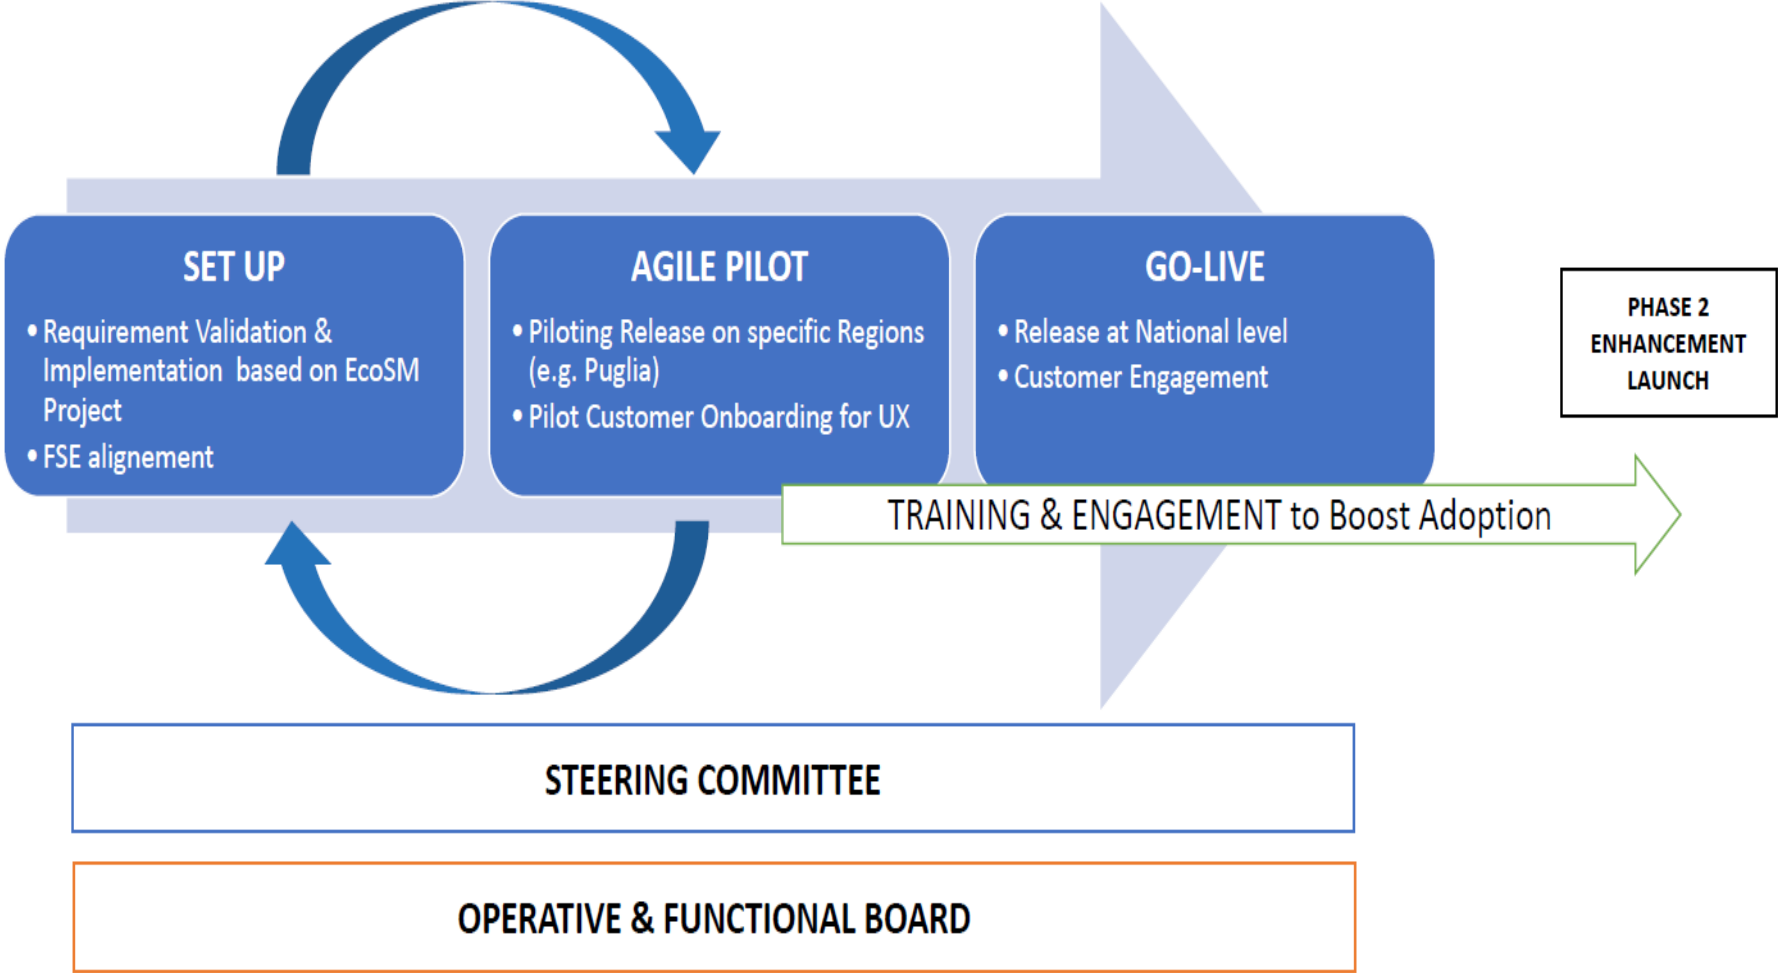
SET UP

• Requirement Validation & Implementation based on EcoSM Project
• FSE alignement

AGILE PILOT

• Piloting Release on specific Regions (e.g. Puglia)
• Pilot Customer Onboarding for UX

GO-LIVE

• Release at National level
• Customer Engagement

PHASE 2 ENHANCEMENT LAUNCH

TRAINING & ENGAGEMENT to Boost Adoption

STEERING COMMITTEE

OPERATIVE & FUNCTIONAL BOARD